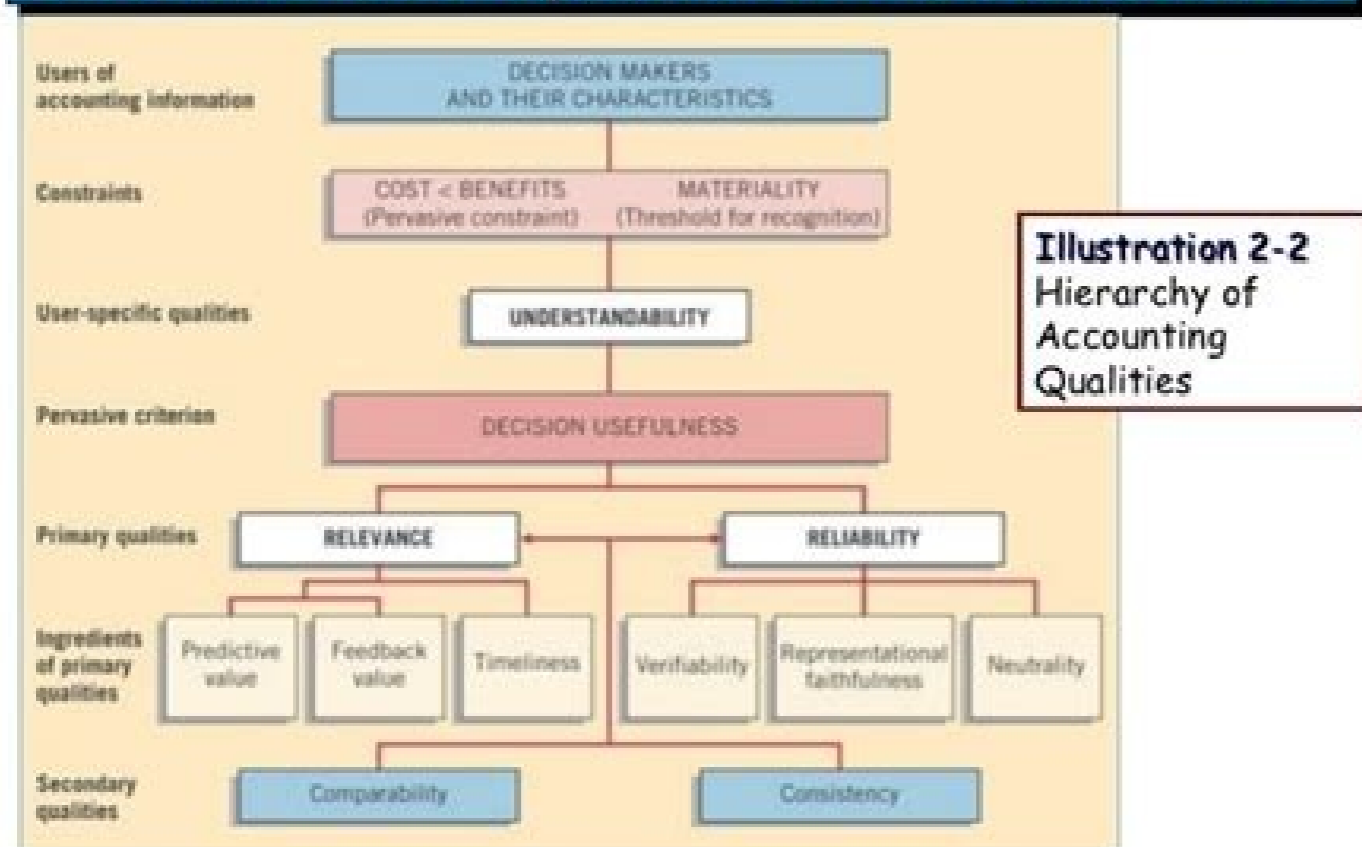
Users of accounting information

DECISION MAKERS AND THEIR CHARACTERISTICS

Constraints

COST < BENEFITS (Pervasive constraint)

MATERIALITY (Threshold for recognition)

Illustration 2-2 Hierarchy of Accounting Qualities

User-specific qualities

UNDERSTANDABILITY

Pervasive criterion

DECISION USEFULNESS

Primary qualities

RELEVANCE

RELIABILITY

Ingredients of primary qualities

Predictive value

Feedback value

Timeliness

Verifiability

Representational faithfulness

Neutrality

Secondary qualities

Comparability

Consistency